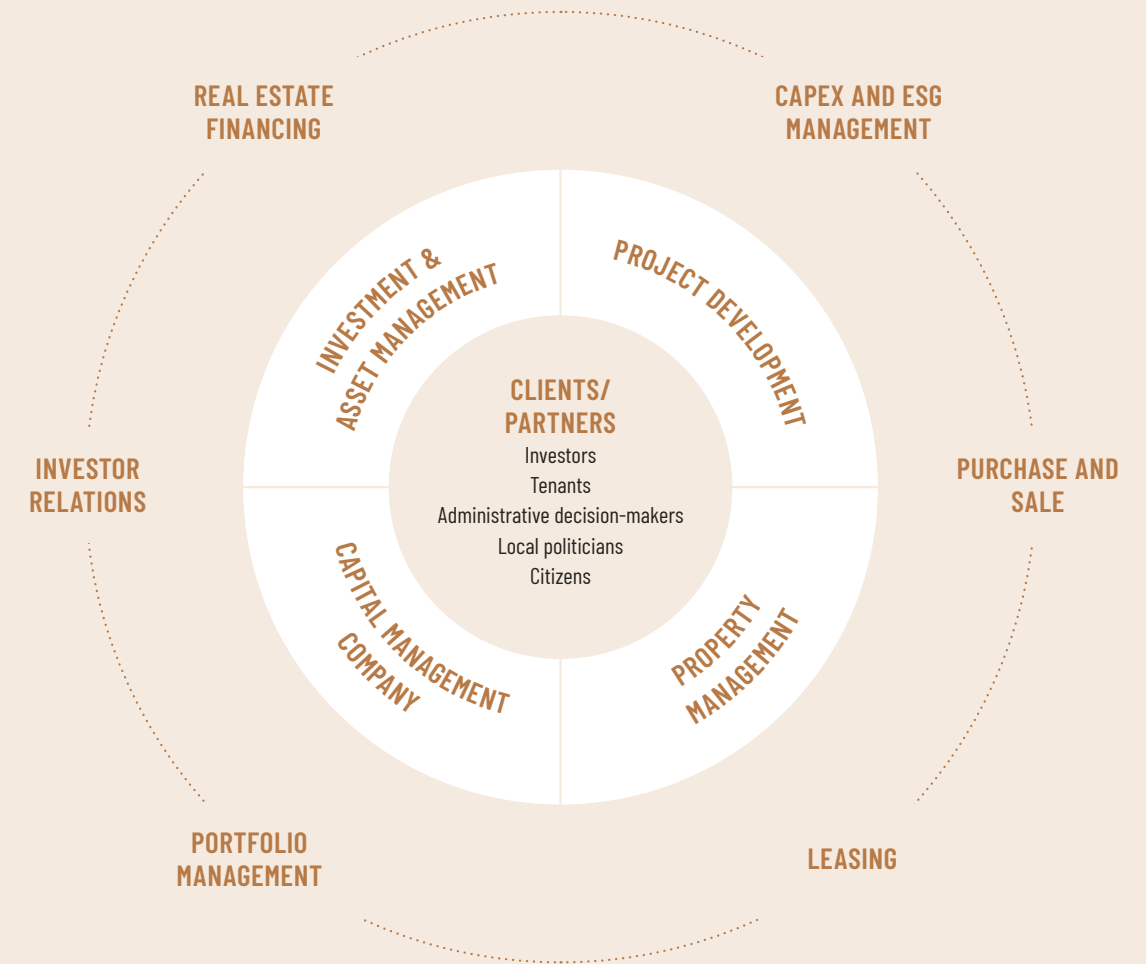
REAL ESTATE FINANCING

CAPEX AND ESG MANAGEMENT

INVESTMENT & ASSET MANAGEMENT

PROJECT DEVELOPMENT

CLIENTS/ PARTNERS
Investors
Tenants
Administrative decision-makers
Local politicians
Citizens

INVESTOR RELATIONS

PURCHASE AND SALE

CAPITAL MANAGEMENT COMPANY

PROPERTY MANAGEMENT

PORTFOLIO MANAGEMENT

LEASING